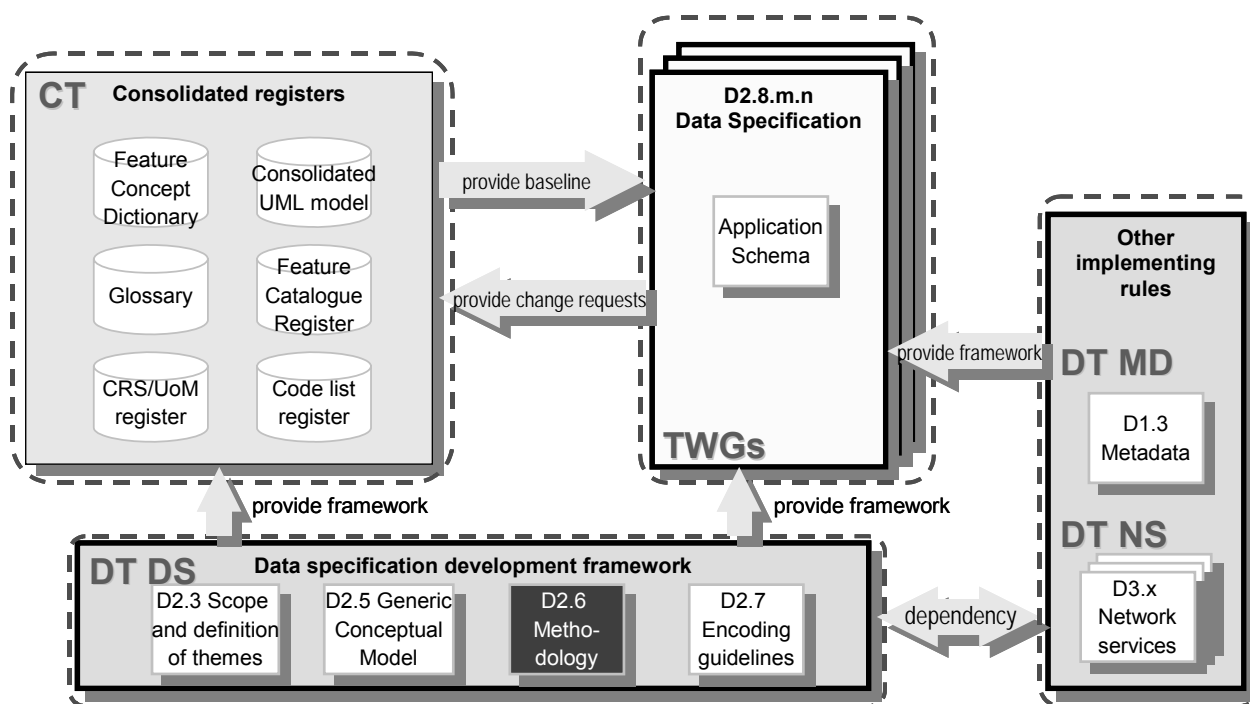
CT Consolidated registers

Feature Concept Dictionary

Consolidated UML model

Glossary

Feature Catalogue Register

CRS/UoM register

Code list register

provide baseline

provide change requests

D2.8.m.n Data Specification

Application Schema

TWGs

Other implementing rules

provide framework

DT MD

D1.3 Metadata

DT NS

D3.x Network services

provide framework

provide framework

DT DS Data specification development framework

D2.3 Scope and definition of themes

D2.5 Generic Conceptual Model

D2.6 Methodology

D2.7 Encoding guidelines

dependency